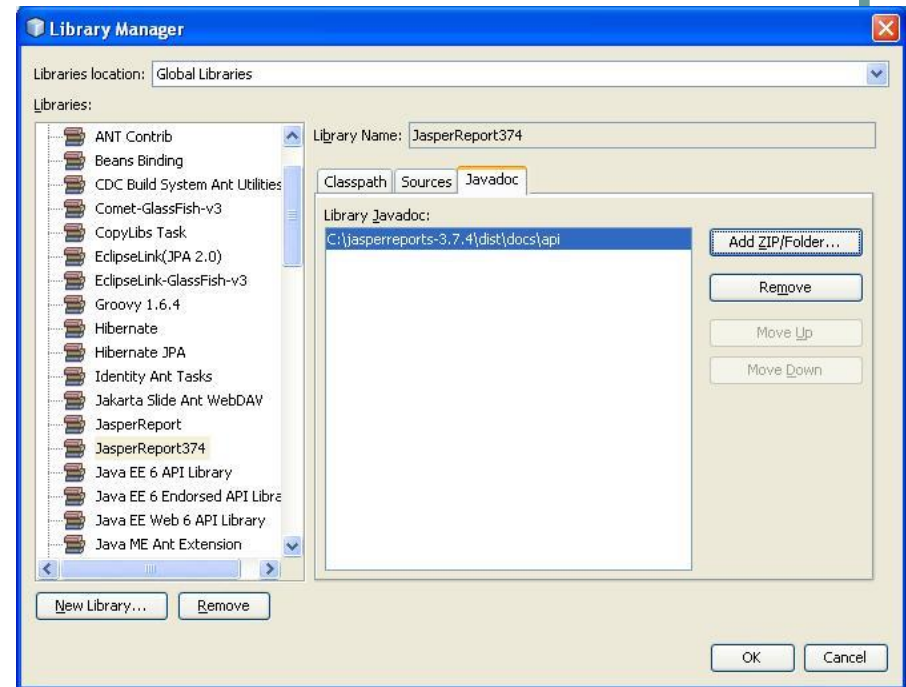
Library Manager

Libraries location: Global Libraries

Libraries:

ANT Contrib
Beans Binding
CDC Build System Ant Utilities
Comet-GlassFish-v3
CopyLibs Task
EclipseLink(JPA 2.0)
EclipseLink-GlassFish-v3
Groovy 1.6.4
Hibernate
Hibernate JPA
Identity Ant Tasks
Jakarta Slide Ant WebDAV
JasperReport
JasperReport374
Java EE 6 API Library
Java EE 6 Endorsed API Libra
Java EE Web 6 API Library
Java ME Ant Extension

Library Name: JasperReport374

Classpath | Sources | Javadoc

Library Javadoc:
C:\jasperreports-3.7.4\dist\docs\api

Add ZIP/Folder...
Remove
Move Up
Move Down

New Library... Remove

OK Cancel